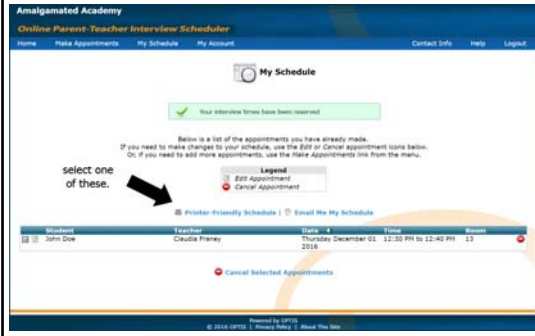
Amalgamated Academy

Online Parent-Teacher Interview Scheduler

Home Make Appointments My Schedule My Account Contact Info Help Logout

My Schedule

Your interview times have been reserved

Below is a list of the appointments you have already made.
If you need to make changes to your schedule, use the Edit or Cancel appointment icons below.
Or, if you need to add more appointments, use the Make Appointments link from the menu.

Legend
Edit Appointment
Cancel Appointment

select one of these.

Printer-Friendly Schedule | Email Me My Schedule

| Student | Teacher | Date | Time | Room |
|---|---|---|---|---|
| John Doe | Claudia Franey | Thursday December 01 2016 | 12:30 PM to 12:40 PM | 13 |

Cancel Selected Appointments

Powered by OPTIS
© 2016 OPTIS | Privacy Policy | About This Site